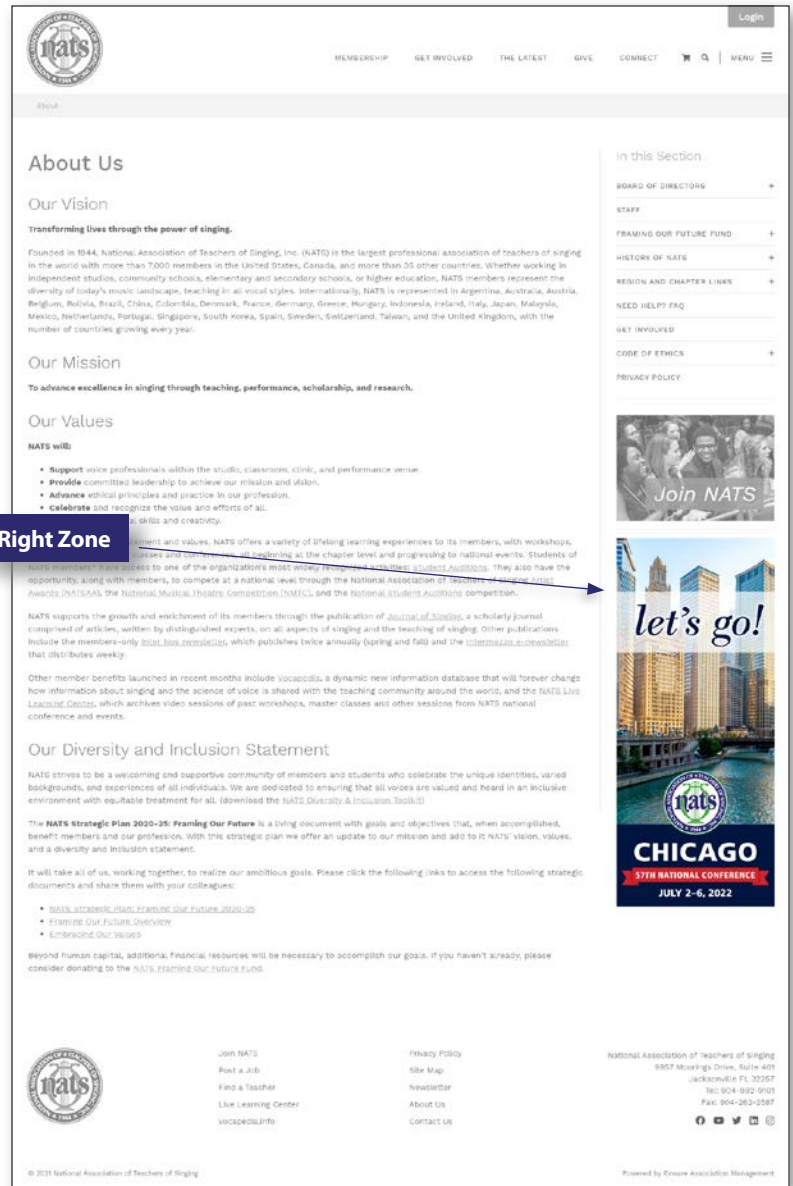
Login

nats

MEMBERSHIP GET INVOLVED THE LATEST GIVE CONNECT MENU

About

About Us

Our Vision

Transforming lives through the power of singing.

Founded in 1944, National Association of Teachers of Singing, Inc. (NATS) is the largest professional association of teachers of singing in the world with more than 7,000 members in the United States, Canada, and more than 35 other countries. Whether working in independent studios, community schools, elementary and secondary schools, or higher education, NATS members represent the diversity of today's music landscape, teaching in all vocal styles. Internationally, NATS is represented in Argentina, Australia, Austria, Belgium, Bolivia, Brazil, China, Colombia, Denmark, France, Germany, Greece, Hungary, Indonesia, Ireland, Italy, Japan, Malaysia, Mexico, Netherlands, Portugal, Singapore, South Korea, Spain, Sweden, Switzerland, Taiwan, and the United Kingdom, with the number of countries growing every year.

Our Mission

To advance excellence in singing through teaching, performance, scholarship, and research.

Our Values

NATS will:

• Support voice professionals within the studio, classroom, clinic, and performance venue.
• Provide committed leadership to achieve our mission and vision.
• Advance ethical principles and practice in our profession.
• Celebrate and recognize the value and efforts of all.
• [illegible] skills and creativity.

Right Zone

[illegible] ement and values, NATS offers a variety of lifelong learning experiences to its members, with workshops, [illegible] classes and conferences, all beginning at the chapter level and progressing to national events. Students of NATS members have access to one of the organization's most widely recognized activities: Student Auditions. They also have the opportunity, along with members, to compete at a national level through the National Association of Teachers of Singing Artist Awards (NATSAA), the National Musical Theatre Competition (NMTC), and the National Student Auditions competition.

NATS supports the growth and enrichment of its members through the publication of Journal of Singing, a scholarly journal comprised of articles, written by distinguished experts, on all aspects of singing and the teaching of singing. Other publications include the members-only Inter Nos newsletter, which publishes twice annually (spring and fall) and the Intermezzo e-newsletter that distributes weekly.

Other member benefits launched in recent months include Vocapedia, a dynamic new information database that will forever change how information about singing and the science of voice is shared with the teaching community around the world, and the NATS Live Learning Center, which archives video sessions of past workshops, master classes and other sessions from NATS national conference and events.

Our Diversity and Inclusion Statement

NATS strives to be a welcoming and supportive community of members and students who celebrate the unique identities, varied backgrounds, and experiences of all individuals. We are dedicated to ensuring that all voices are valued and heard in an inclusive environment with equitable treatment for all. (download the NATS Diversity & Inclusion Toolkit)

The NATS Strategic Plan 2020-25: Framing Our Future is a living document with goals and objectives that, when accomplished, benefit members and our profession. With this strategic plan we offer an update to our mission and add to it NATS' vision, values, and a diversity and inclusion statement.

It will take all of us, working together, to realize our ambitious goals. Please click the following links to access the following strategic documents and share them with your colleagues:

• NATS Strategic Plan: Framing Our Future 2020-25
• Framing Our Future Overview
• Embracing Our Values

Beyond human capital, additional financial resources will be necessary to accomplish our goals. If you haven't already, please consider donating to the NATS Framing Our Future Fund.

In this Section

BOARD OF DIRECTORS +
STAFF
FRAMING OUR FUTURE FUND +
HISTORY OF NATS +
REGION AND CHAPTER LINKS +
NEED HELP? FAQ
GET INVOLVED
CODE OF ETHICS +
PRIVACY POLICY

Join NATS

let's go!

nats

CHICAGO
57TH NATIONAL CONFERENCE
JULY 2–6, 2022

Join NATS
Post a Job
Find a Teacher
Live Learning Center
vocapedia.info

Privacy Policy
Site Map
Newsletter
About Us
Contact Us

National Association of Teachers of Singing
9957 Moorings Drive, Suite 401
Jacksonville FL 32257
Tel: 904-992-9101
Fax: 904-262-2587

© 2021 National Association of Teachers of Singing

Powered by Ensure Association Management